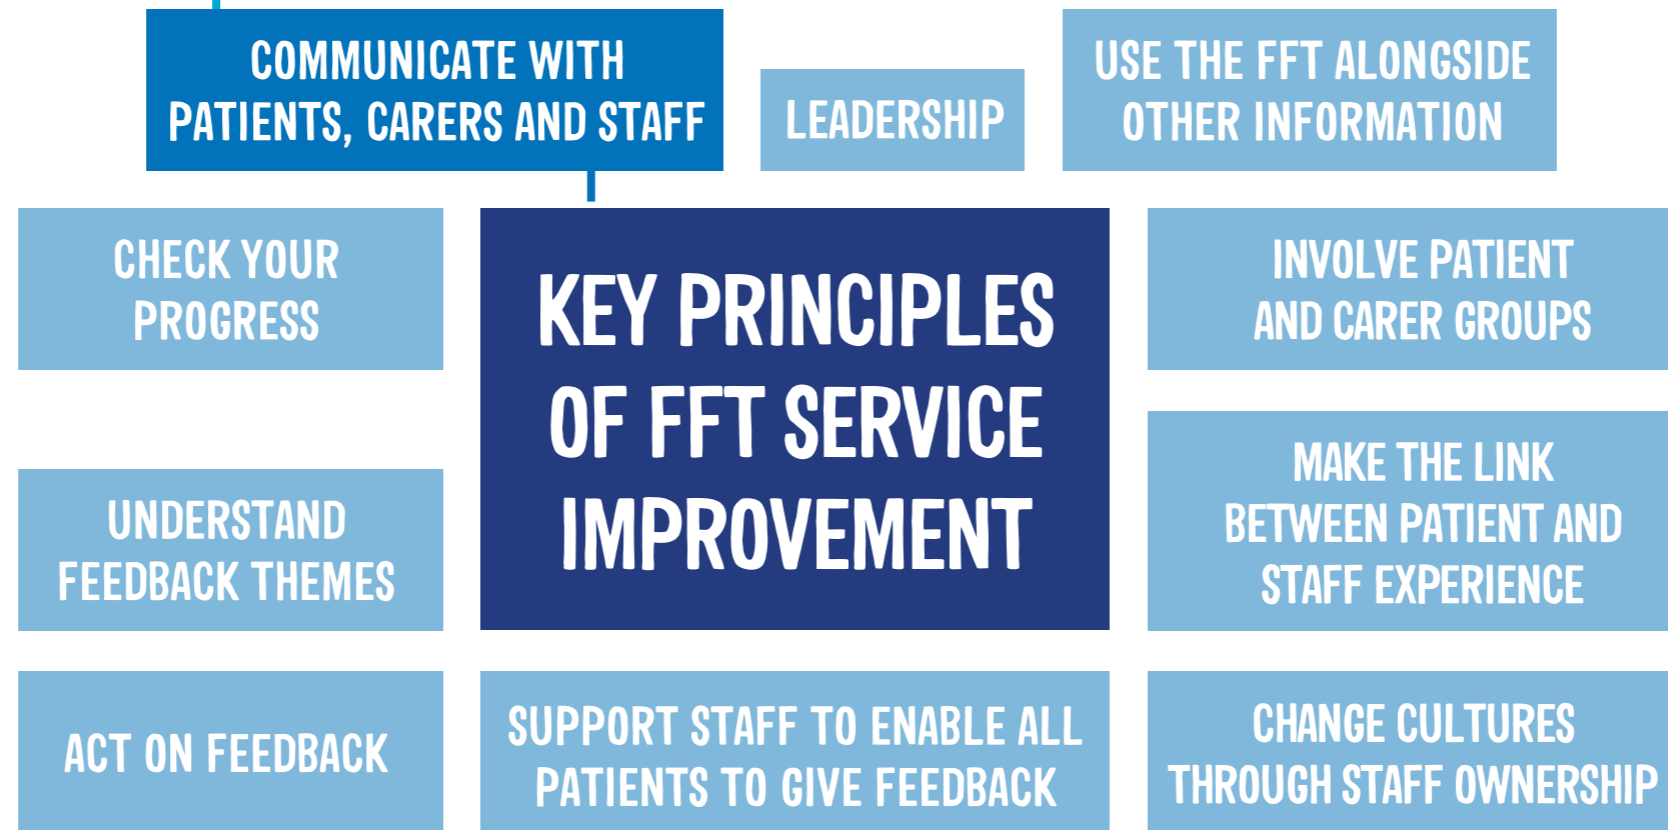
COMMUNICATE WITH PATIENTS, CARERS AND STAFF

LEADERSHIP

USE THE FFT ALONGSIDE OTHER INFORMATION

CHECK YOUR PROGRESS

KEY PRINCIPLES OF FFT SERVICE IMPROVEMENT

INVOLVE PATIENT AND CARER GROUPS

UNDERSTAND FEEDBACK THEMES

MAKE THE LINK BETWEEN PATIENT AND STAFF EXPERIENCE

ACT ON FEEDBACK

SUPPORT STAFF TO ENABLE ALL PATIENTS TO GIVE FEEDBACK

CHANGE CULTURES THROUGH STAFF OWNERSHIP